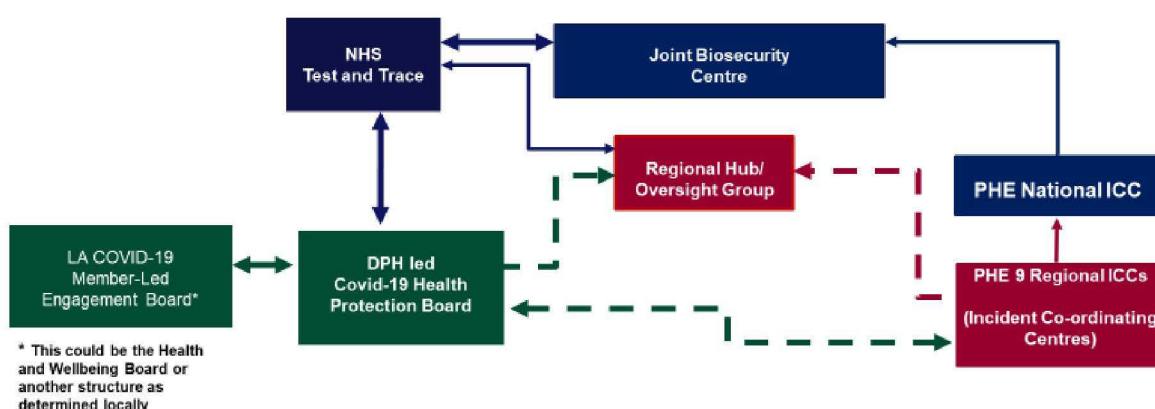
NHS
Test and Trace

Joint Biosecurity
Centre

Regional Hub/
Oversight Group

PHE National ICC

LA COVID-19
Member-Led
Engagement Board*

DPH led
Covid-19 Health
Protection Board

PHE 9 Regional ICCs

(Incident Co-ordinating
Centres)

* This could be the Health and Wellbeing Board or another structure as determined locally